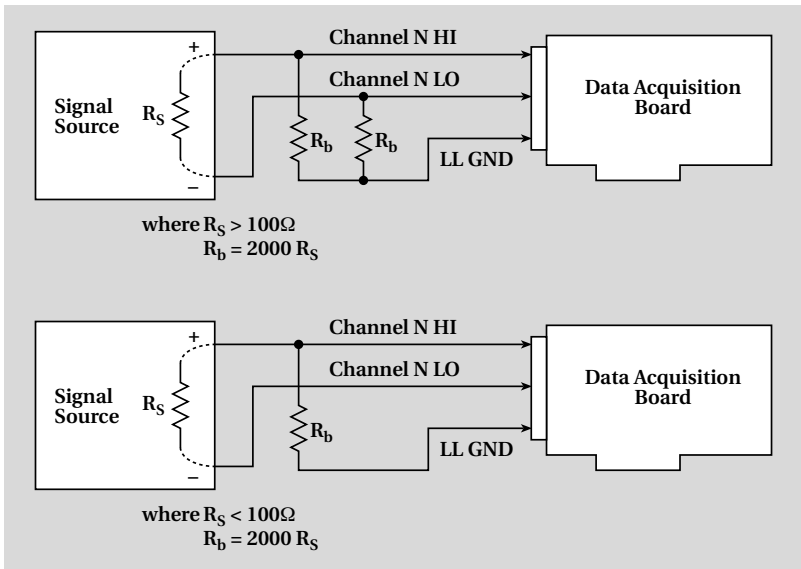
Signal Source

+

−

$R_S$

Channel N HI

Channel N LO

$R_b$

$R_b$

LL GND

Data Acquisition Board

where $R_S > 100\Omega$
$R_b = 2000\ R_S$

Signal Source

+

−

$R_S$

Channel N HI

Channel N LO

$R_b$

LL GND

Data Acquisition Board

where $R_S < 100\Omega$
$R_b = 2000\ R_S$